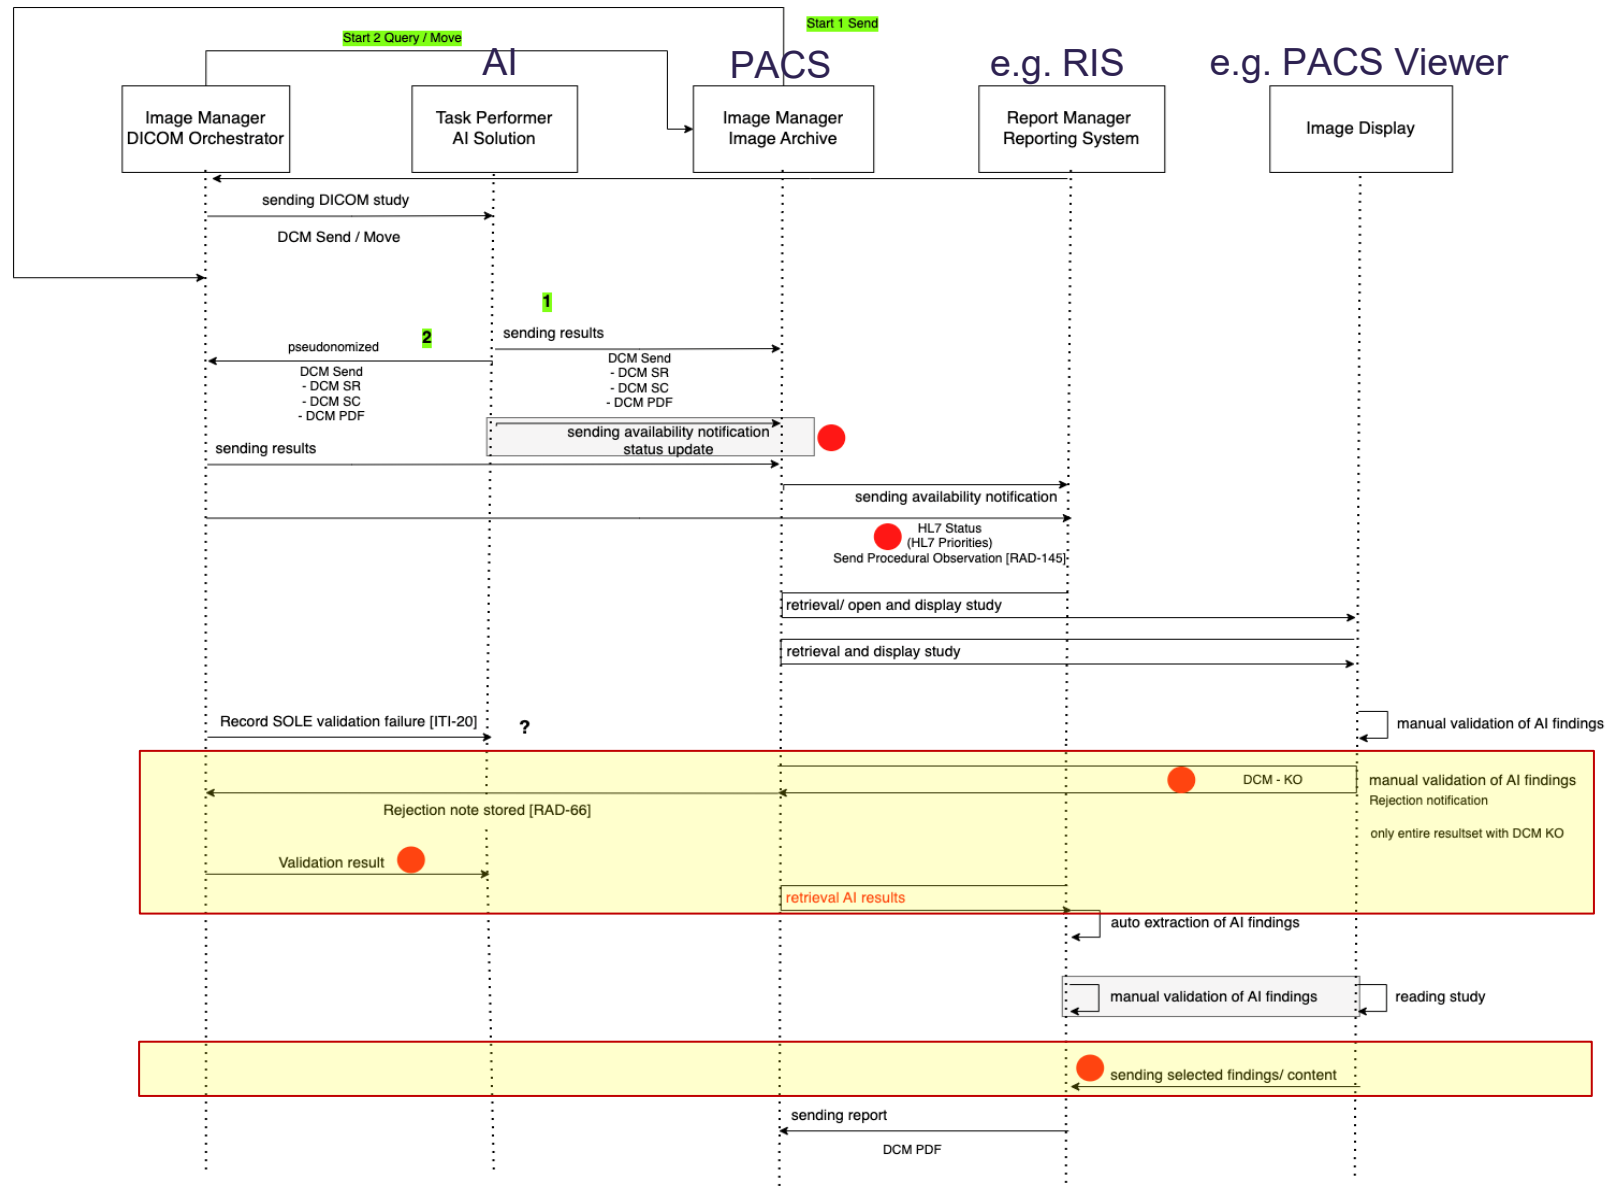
Start 2 Query / Move

Start 1 Send

AI

PACS

e.g. RIS

e.g. PACS Viewer

Image Manager
DICOM Orchestrator

Task Performer
AI Solution

Image Manager
Image Archive

Report Manager
Reporting System

Image Display

sending DICOM study

DCM Send / Move

1

sending results

DCM Send
- DCM SR
- DCM SC
- DCM PDF

pseudonomized

2

DCM Send
- DCM SR
- DCM SC
- DCM PDF

sending availability notification
status update

sending results

sending availability notification

HL7 Status
(HL7 Priorities)
Send Procedural Observation [RAD-145]

retrieval/ open and display study

retrieval and display study

Record SOLE validation failure [ITI-20]

?

manual validation of AI findings

DCM - KO

manual validation of AI findings
Rejection notification

Rejection note stored [RAD-66]

only entire resultset with DCM KO

Validation result

retrieval AI results

auto extraction of AI findings

manual validation of AI findings

reading study

sending selected findings/ content

sending report

DCM PDF